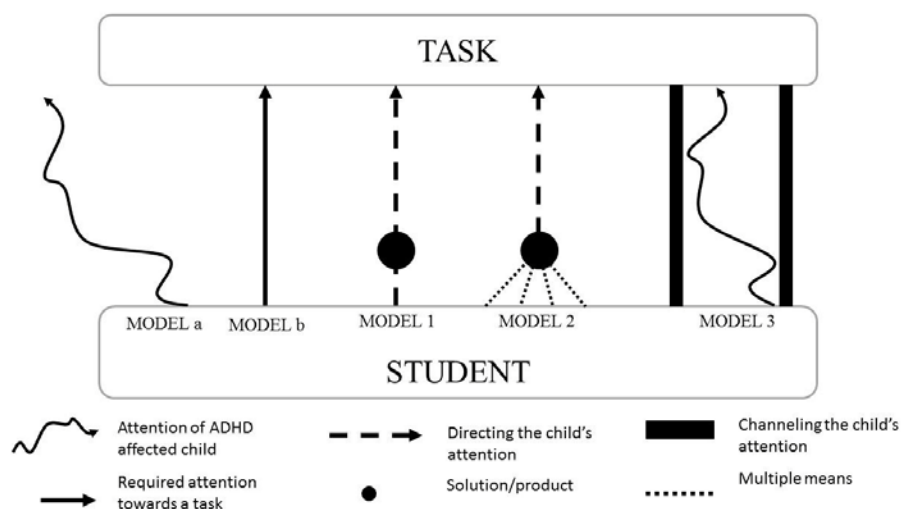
TASK

MODEL a
MODEL b
MODEL 1
MODEL 2
MODEL 3

STUDENT

Attention of ADHD affected child

Directing the child's attention

Channeling the child's attention

Required attention towards a task

Solution/product

Multiple means